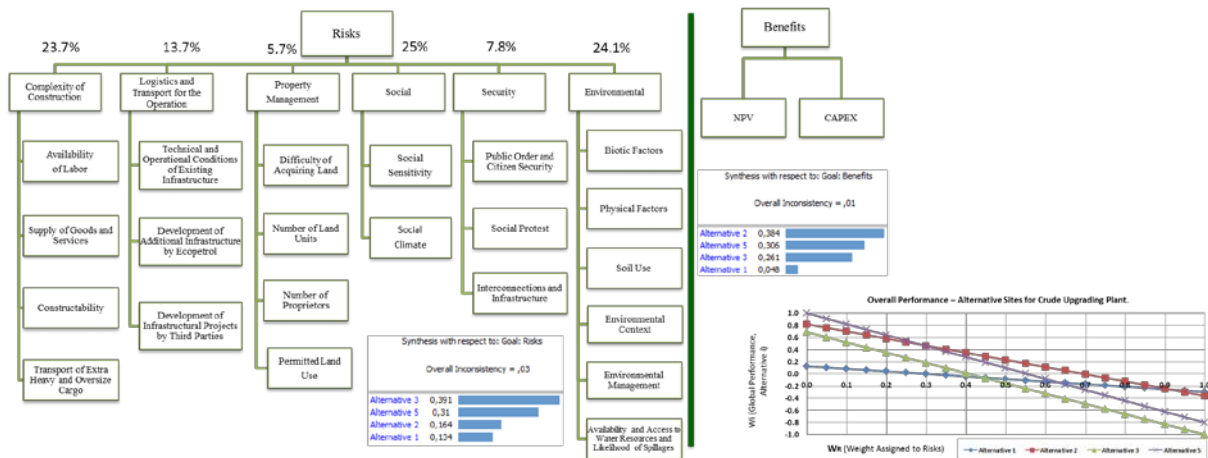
Risks

23.7%   13.7%   5.7%   25%   7.8%   24.1%

Complexity of Construction

Availability of Labor

Supply of Goods and Services

Constructability

Transport of Extra Heavy and Oversize Cargo

Logistics and Transport for the Operation

Technical and Operational Conditions of Existing Infrastructure

Development of Additional Infrastructure by Ecopetrol

Development of Infrastructural Projects by Third Parties

Property Management

Difficulty of Acquiring Land

Number of Land Units

Number of Proprietors

Permitted Land Use

Social

Social Sensitivity

Social Climate

Security

Public Order and Citizen Security

Social Protest

Interconnections and Infrastructure

Environmental

Biotic Factors

Physical Factors

Soil Use

Environmental Context

Environmental Management

Availability and Access to Water Resources and Likelihood of Spillages

Synthesis with respect to: Goal: Risks

Overall Inconsistency = ,03

| | |
|---|---|
| Alternative 3 | 0,391 |
| Alternative 5 | 0,31 |
| Alternative 2 | 0,164 |
| Alternative 1 | 0,134 |

Benefits

NPV

CAPEX

Synthesis with respect to: Goal: Benefits

Overall Inconsistency = ,01

| | |
|---|---|
| Alternative 2 | 0,384 |
| Alternative 5 | 0,306 |
| Alternative 3 | 0,261 |
| Alternative 1 | 0,048 |

Overall Performance – Alternative Sites for Crude Upgrading Plant.

Wi (Global Performance, Alternative i)

1.0 0.8 0.6 0.4 0.2 0.0 -0.2 -0.4 -0.6 -0.8 -1.0

0.0 0.1 0.2 0.3 0.4 0.5 0.6 0.7 0.8 0.9 1.0

WR (Weight Assigned to Risks)

Alternative 1   Alternative 2   Alternative 3   Alternative 5